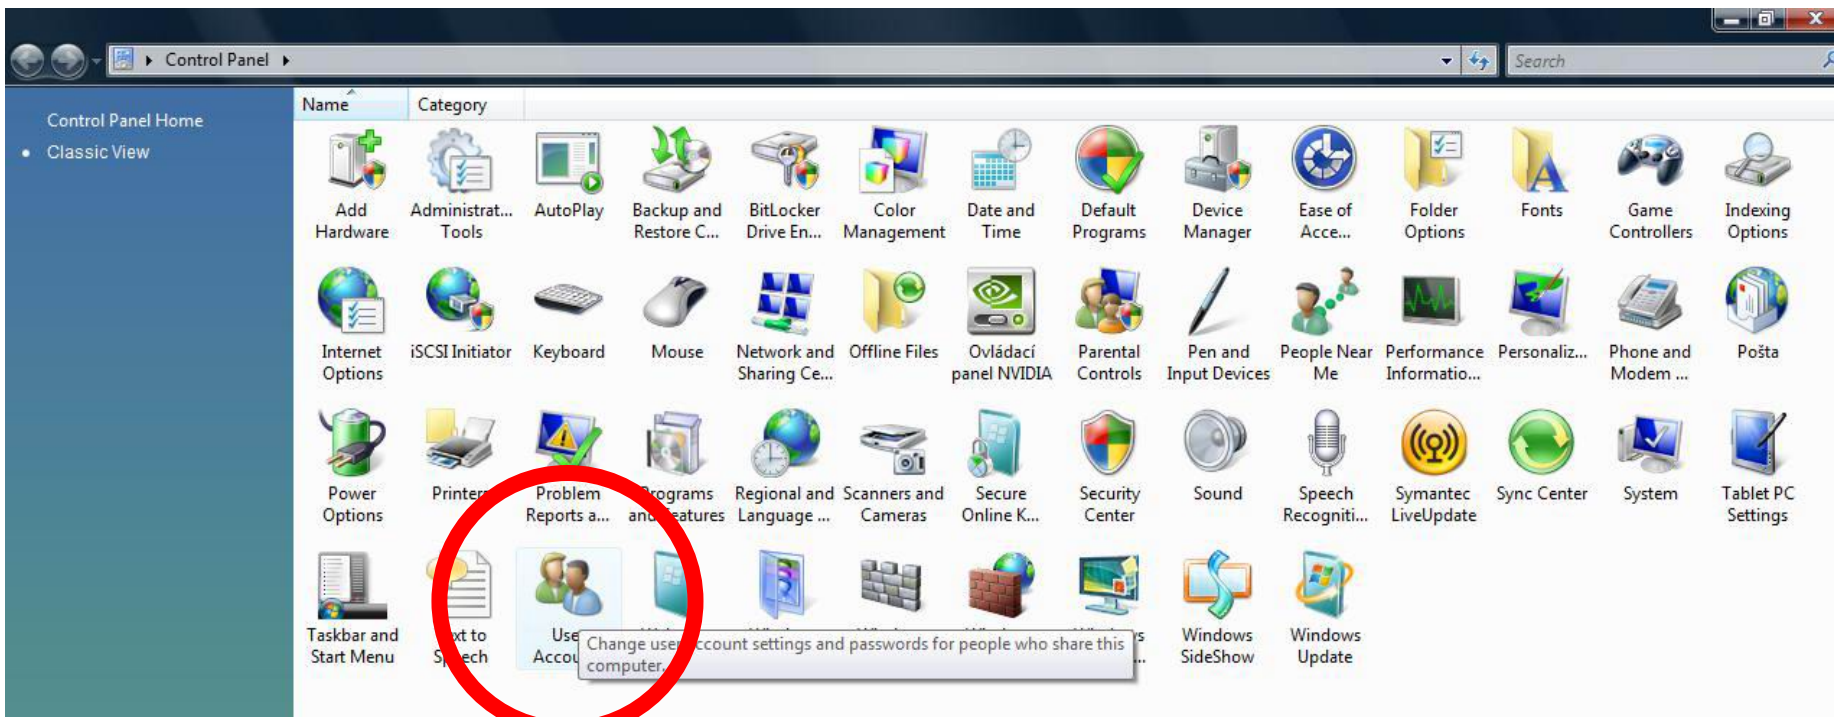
Control Panel

Search

Control Panel Home

Classic View

Name

Category

Add Hardware

Administrat... Tools

AutoPlay

Backup and Restore C...

BitLocker Drive En...

Color Management

Date and Time

Default Programs

Device Manager

Ease of Acce...

Folder Options

Fonts

Game Controllers

Indexing Options

Internet Options

iSCSI Initiator

Keyboard

Mouse

Network and Sharing Ce...

Offline Files

Ovládací panel NVIDIA

Parental Controls

Pen and Input Devices

People Near Me

Performance Informatio...

Personaliz...

Phone and Modem ...

Pošta

Power Options

Printe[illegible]

Problem Reports a...

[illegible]rograms an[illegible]eatures

Regional and Language ...

Scanners and Cameras

Secure Online K...

Security Center

Sound

Speech Recogniti...

Symantec LiveUpdate

Sync Center

System

Tablet PC Settings

Taskbar and Start Menu

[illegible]xt to S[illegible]ech

Use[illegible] Accou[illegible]

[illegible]s

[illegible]...

Windows SideShow

Windows Update

Change use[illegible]ccount settings and passwords for people who share this computer.